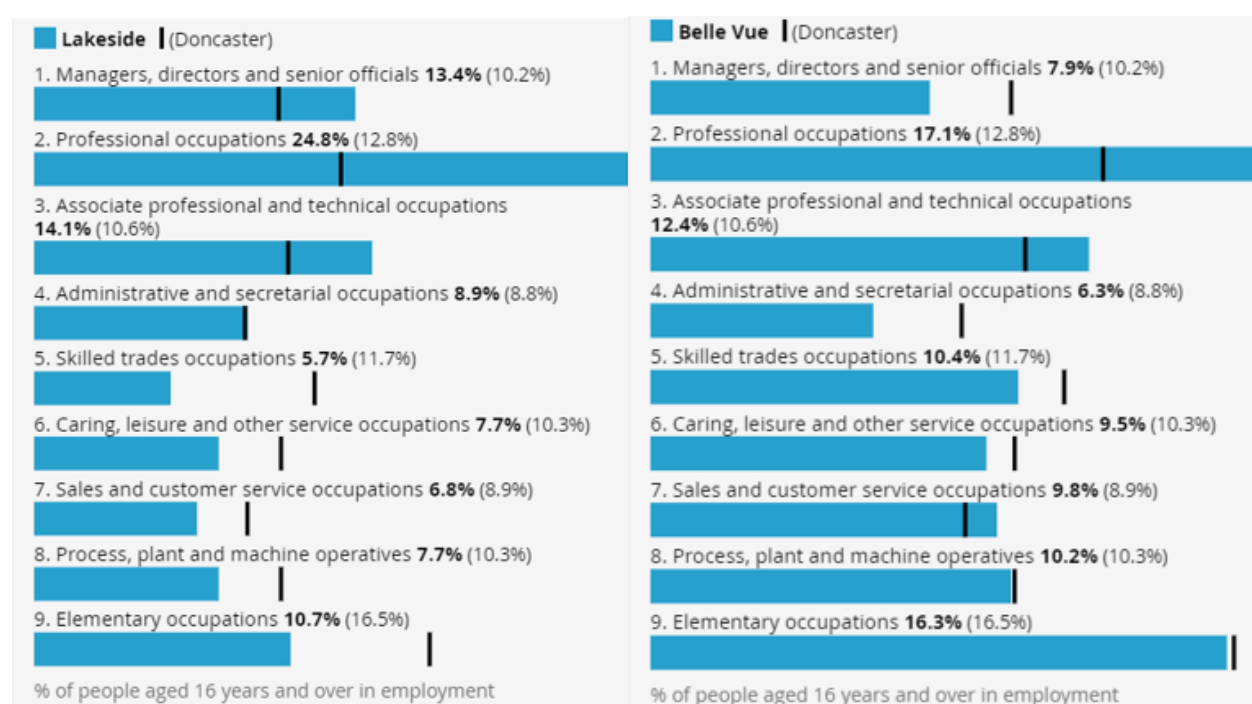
Lakeside (Doncaster)

1. Managers, directors and senior officials **13.4%** (10.2%)

2. Professional occupations **24.8%** (12.8%)

3. Associate professional and technical occupations **14.1%** (10.6%)

4. Administrative and secretarial occupations **8.9%** (8.8%)

5. Skilled trades occupations **5.7%** (11.7%)

6. Caring, leisure and other service occupations **7.7%** (10.3%)

7. Sales and customer service occupations **6.8%** (8.9%)

8. Process, plant and machine operatives **7.7%** (10.3%)

9. Elementary occupations **10.7%** (16.5%)

% of people aged 16 years and over in employment

Belle Vue (Doncaster)

1. Managers, directors and senior officials **7.9%** (10.2%)

2. Professional occupations **17.1%** (12.8%)

3. Associate professional and technical occupations **12.4%** (10.6%)

4. Administrative and secretarial occupations **6.3%** (8.8%)

5. Skilled trades occupations **10.4%** (11.7%)

6. Caring, leisure and other service occupations **9.5%** (10.3%)

7. Sales and customer service occupations **9.8%** (8.9%)

8. Process, plant and machine operatives **10.2%** (10.3%)

9. Elementary occupations **16.3%** (16.5%)

% of people aged 16 years and over in employment